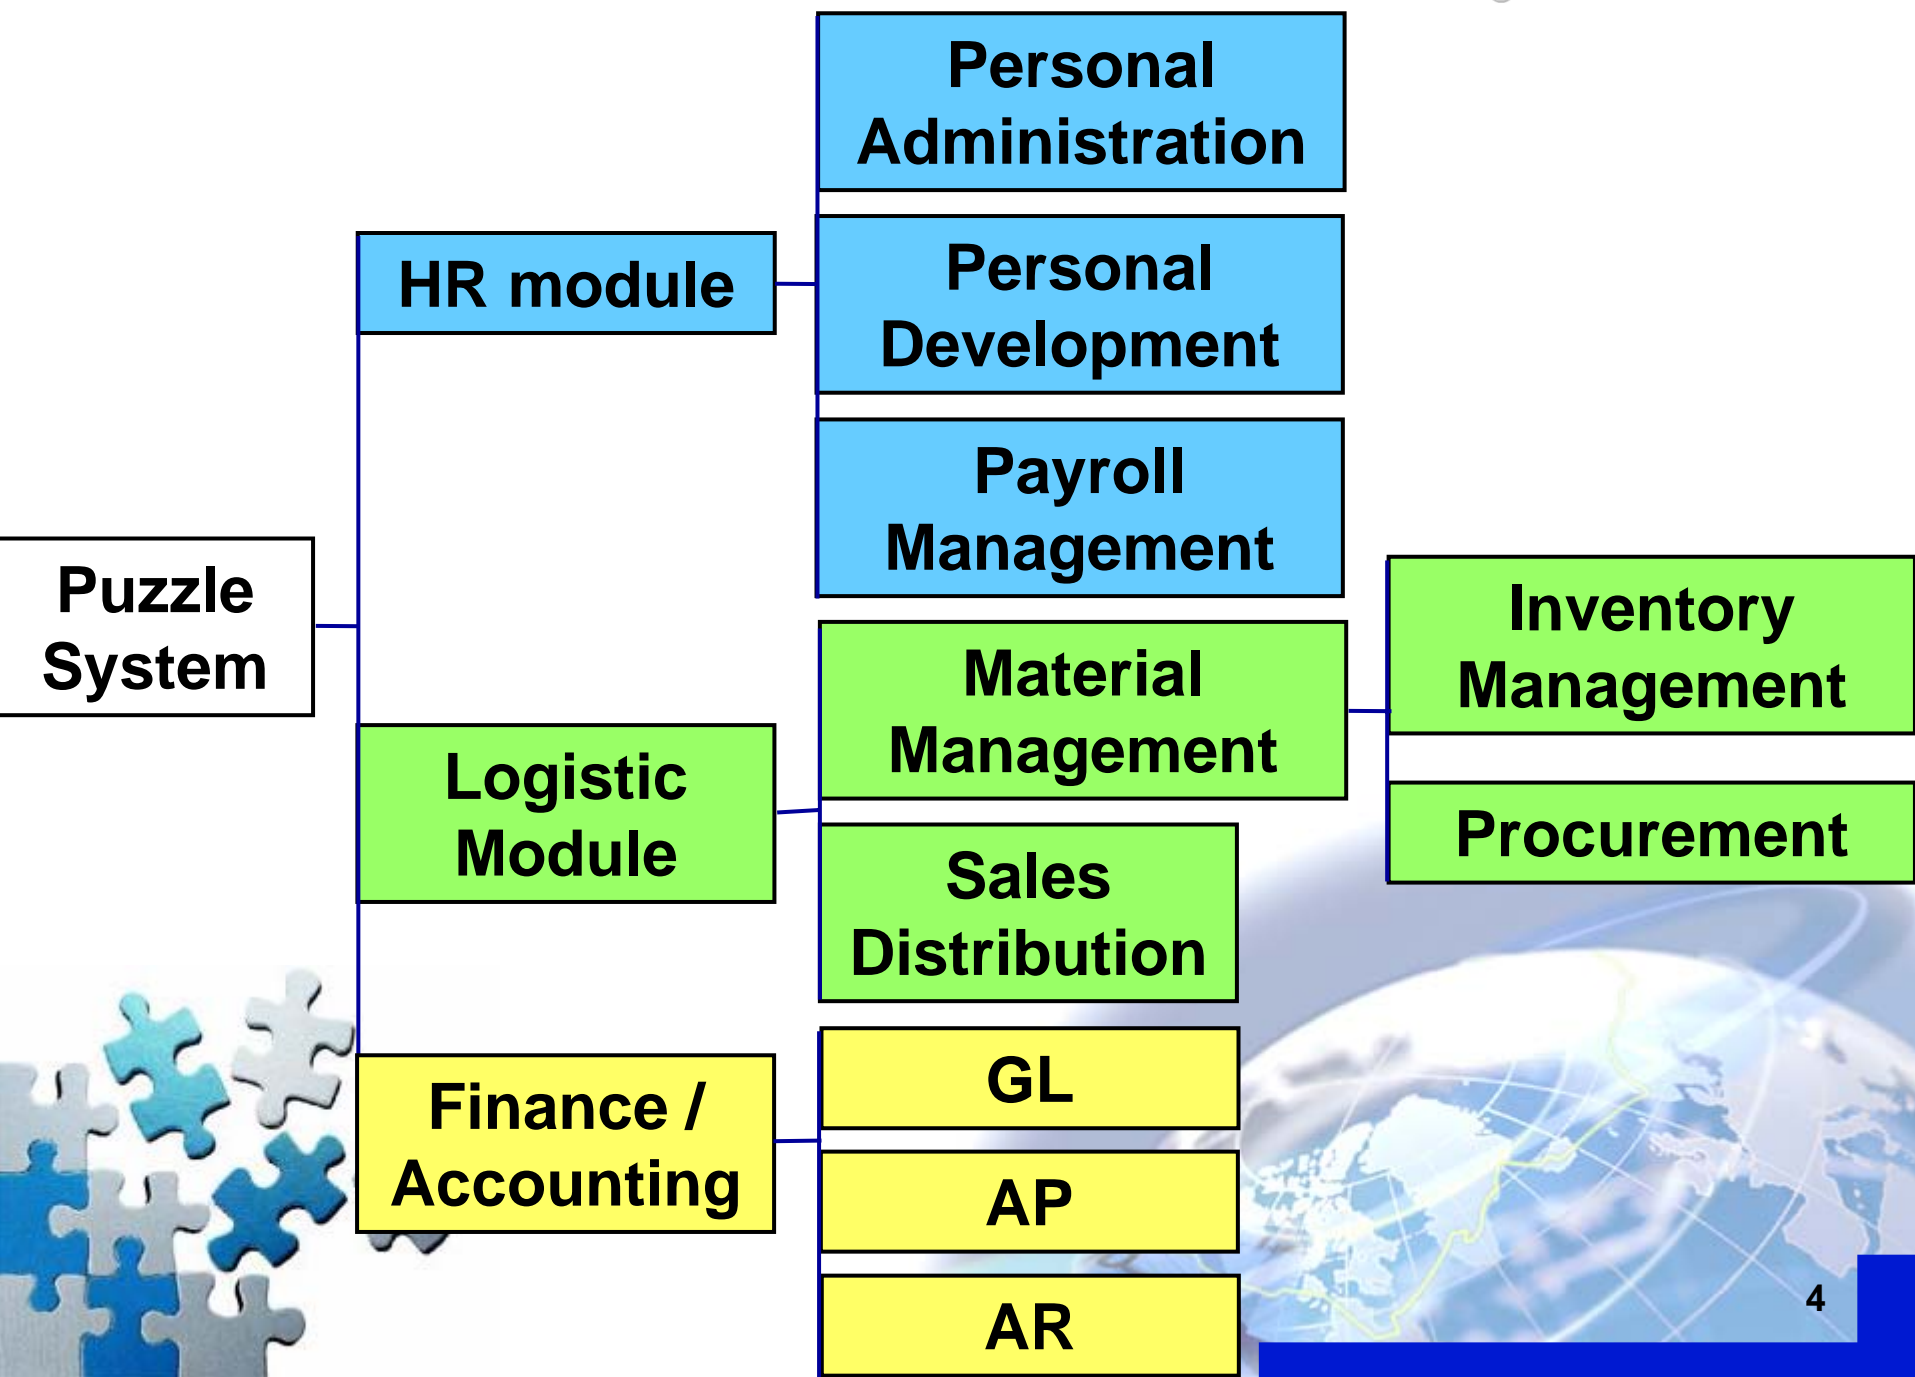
Puzzle System

HR module

Personal Administration

Personal Development

Payroll Management

Logistic Module

Material Management

Inventory Management

Procurement

Sales Distribution

Finance / Accounting

GL

AP

AR

4